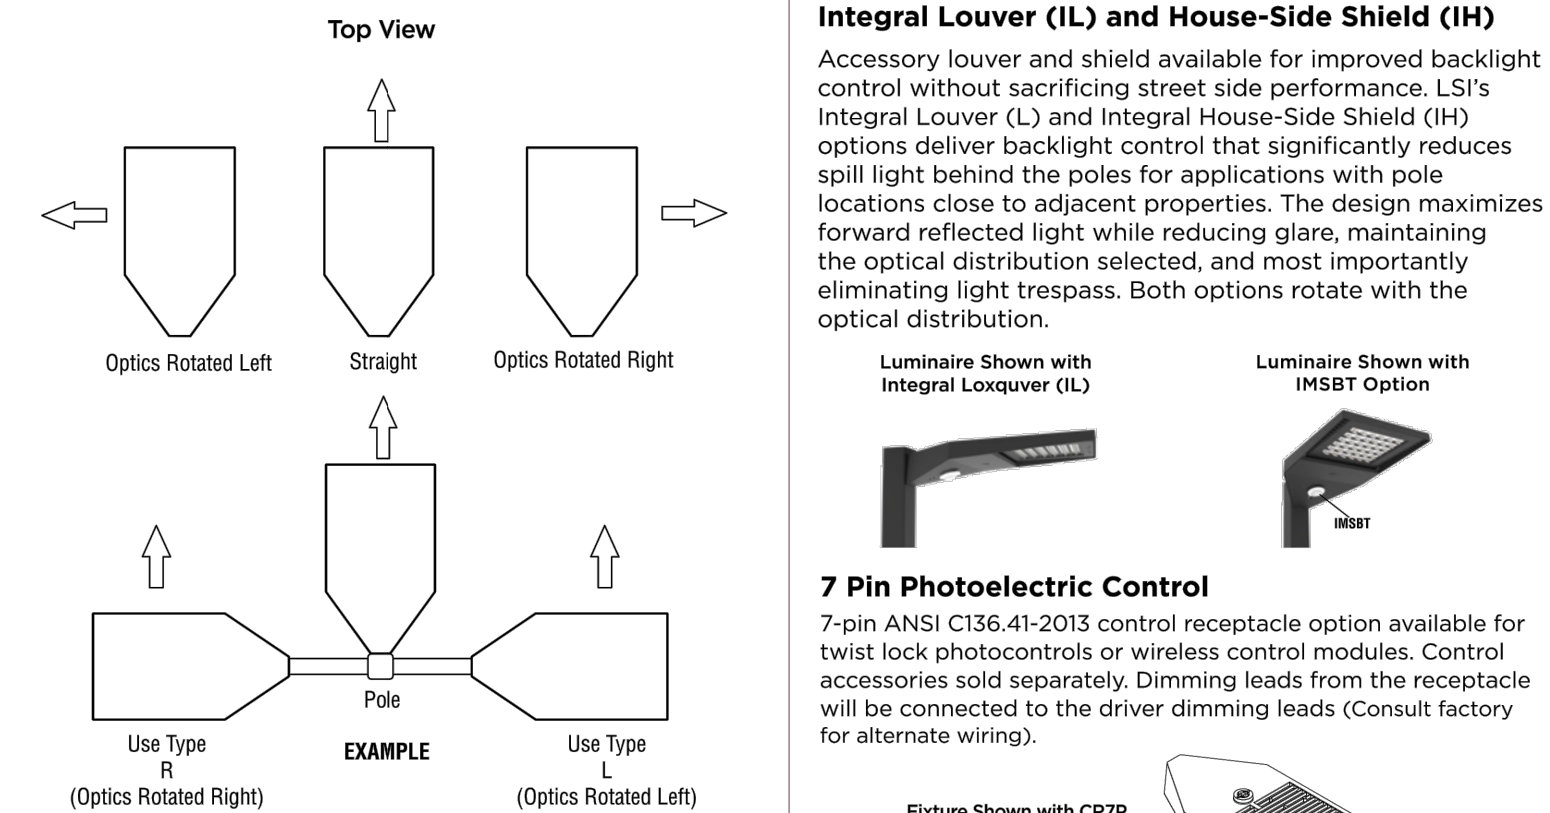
Top View

Optics Rotated Left

Straight

Optics Rotated Right

Pole

Use Type
R
(Optics Rotated Right)

EXAMPLE

Use Type
L
(Optics Rotated Left)

Integral Louver (IL) and House-Side Shield (IH)

Accessory louver and shield available for improved backlight control without sacrificing street side performance. LSI's Integral Louver (L) and Integral House-Side Shield (IH) options deliver backlight control that significantly reduces spill light behind the poles for applications with pole locations close to adjacent properties. The design maximizes forward reflected light while reducing glare, maintaining the optical distribution selected, and most importantly eliminating light trespass. Both options rotate with the optical distribution.

Luminaire Shown with Integral Loxquver (IL)

Luminaire Shown with IMSBT Option

IMSBT

7 Pin Photoelectric Control

7-pin ANSI C136.41-2013 control receptacle option available for twist lock photocontrols or wireless control modules. Control accessories sold separately. Dimming leads from the receptacle will be connected to the driver dimming leads (Consult factory for alternate wiring).

Fixture Shown with CR7P